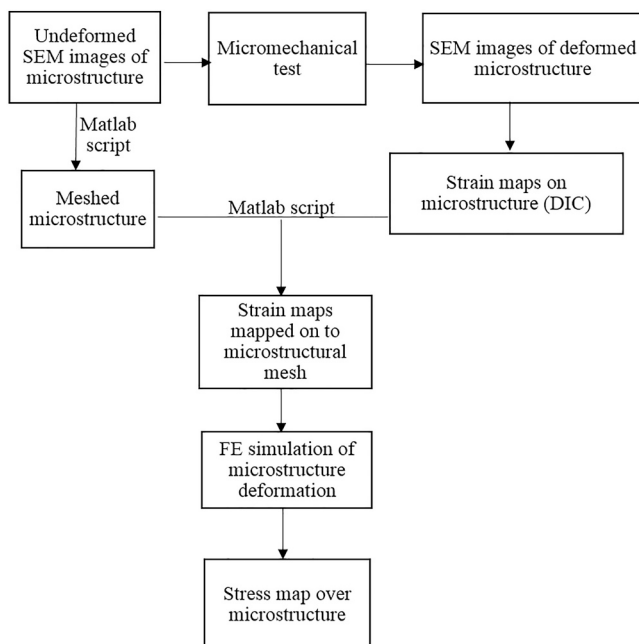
Undeformed SEM images of microstructure

Micromechanical test

SEM images of deformed microstructure

Matlab script

Meshed microstructure

Matlab script

Strain maps on microstructure (DIC)

Strain maps mapped on to microstructural mesh

FE simulation of microstructure deformation

Stress map over microstructure